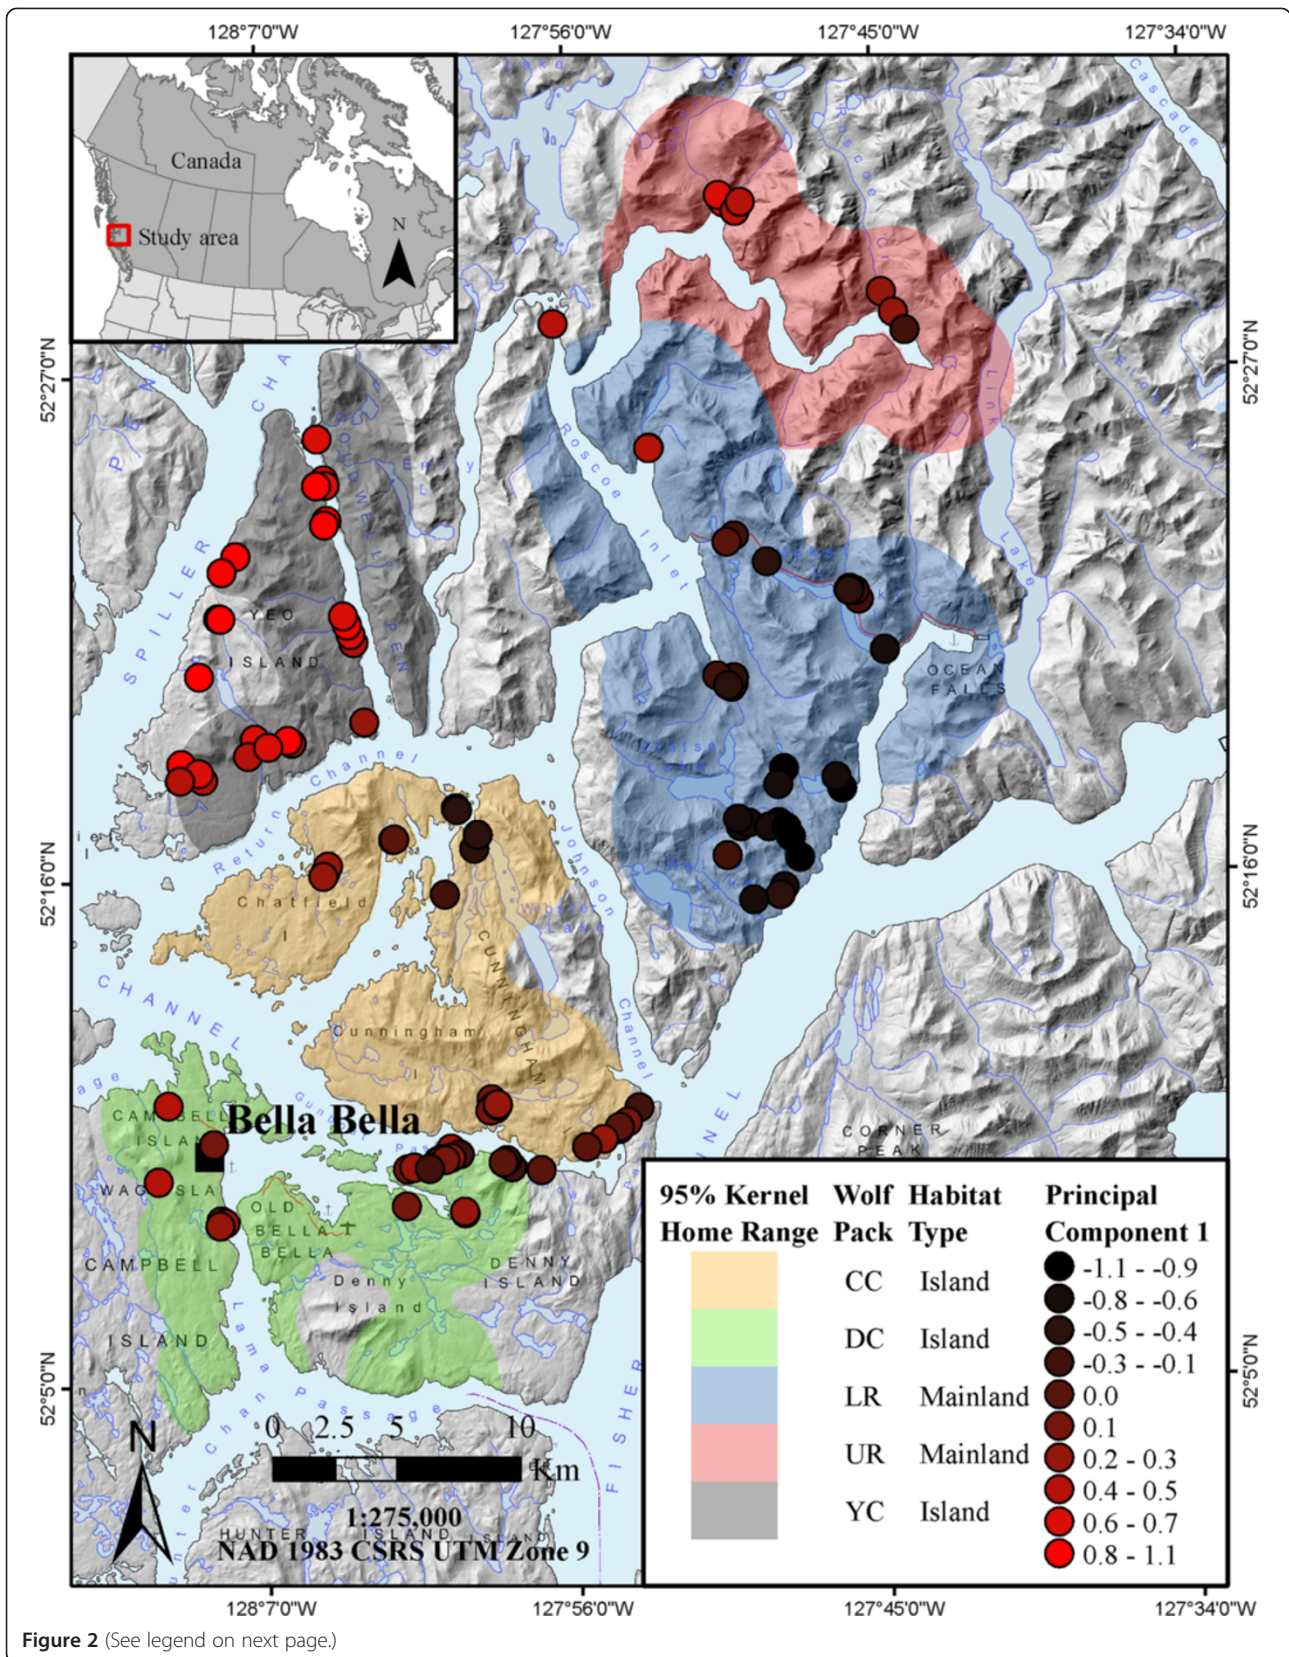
128°7'0"W 127°56'0"W 127°45'0"W 127°34'0"W

Canada

Study area

N

52°27'0"N

52°16'0"N

52°5'0"N

Spiller Channel

Yeo Island

Roscoe Inlet

Ocean Falls

Return Channel

Chatfield I

Cunningham I

Johnson Channel

Channel

Bella Bella

Campbell Island

Old Bella Bella

Denny Island

Lama Passage

Fisher Channel

Corner Peak

Link Lake

Cascade

Hunter Island

0 2.5 5 10 Km

1:275,000
NAD 1983 CSRS UTM Zone 9

| 95% Kernel Home Range | Wolf Pack | Habitat Type |
|---|---|---|
| | CC | Island |
| | DC | Island |
| | LR | Mainland |
| | UR | Mainland |
| | YC | Island |

Principal Component 1
-1.1 - -0.9
-0.8 - -0.6
-0.5 - -0.4
-0.3 - -0.1
0.0
0.1
0.2 - 0.3
0.4 - 0.5
0.6 - 0.7
0.8 - 1.1

128°7'0"W 127°56'0"W 127°45'0"W 127°34'0"W

Figure 2 (See legend on next page.)